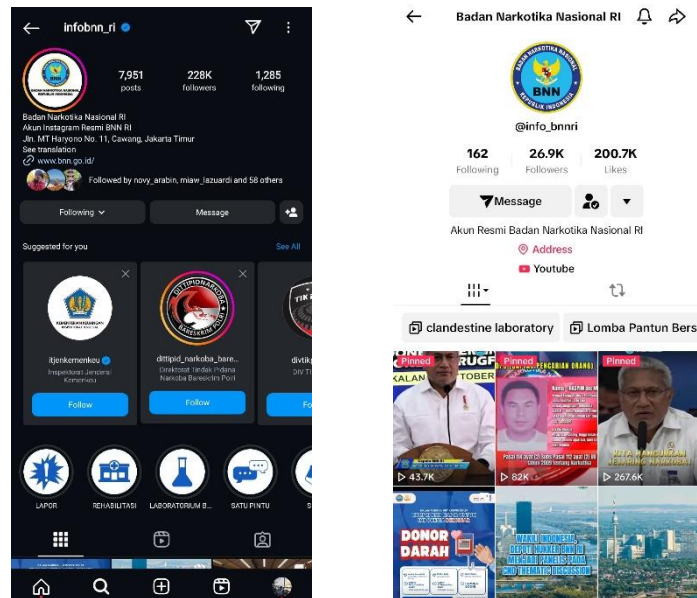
infobnn_ri

7,951 posts
228K followers
1,285 following

Badan Narkotika Nasional RI
Akun Instagram Resmi BNN RI
Jln. MT Haryono No. 11, Cawang, Jakarta Timur
See translation
www.bnn.go.id/

Followed by novy_arabin, miaw_lazuardi and 58 others

Following
Message

Suggested for you
See All

itjenkemenkeu
Inspektorat Jenderal Kemenkeu
Follow

dittipid_narkoba_bare...
Direktorat Tindak Pidana Narkoba Bareskrim Polri
Follow

divtik
DIV TI
Fo

LAPOR
REHABILITASI
LABORATORIUM B...
SATU PINTU

Badan Narkotika Nasional RI

@info_bnnri

162 Following
26.9K Followers
200.7K Likes

Message

Akun Resmi Badan Narkotika Nasional RI
Address
Youtube

clandestine laboratory
Lomba Pantun Bers

Pinned
43.7K
Pinned
82K
Pinned
267.6K

DONOR DARAH